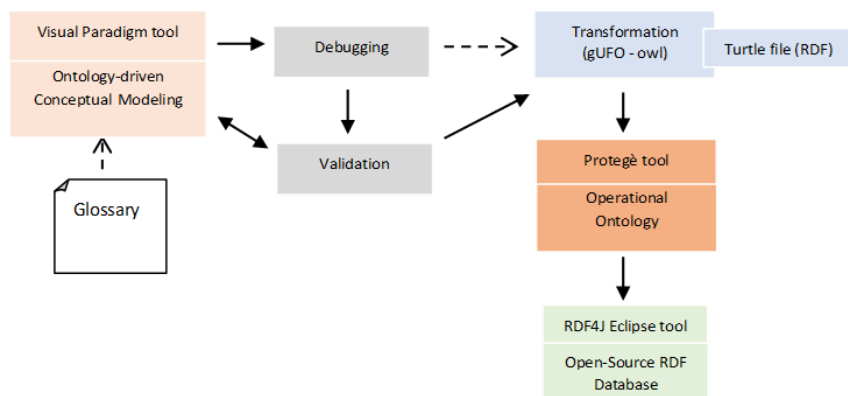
Visual Paradigm tool

Ontology-driven Conceptual Modeling

Glossary

Debugging

Validation

Transformation (gUFO - owl)

Turtle file (RDF)

Protegè tool

Operational Ontology

RDF4J Eclipse tool

Open-Source RDF Database